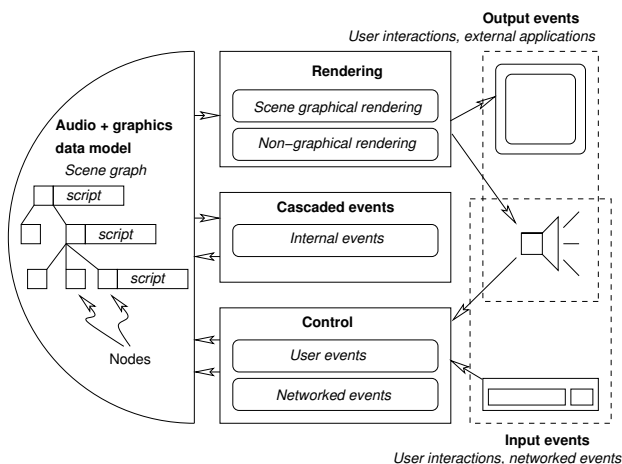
Output events
User interactions, external applications

Audio + graphics data model
Scene graph

script
script
script

Nodes

Rendering
Scene graphical rendering
Non−graphical rendering

Cascaded events
Internal events

Control
User events
Networked events

Input events
User interactions, networked events